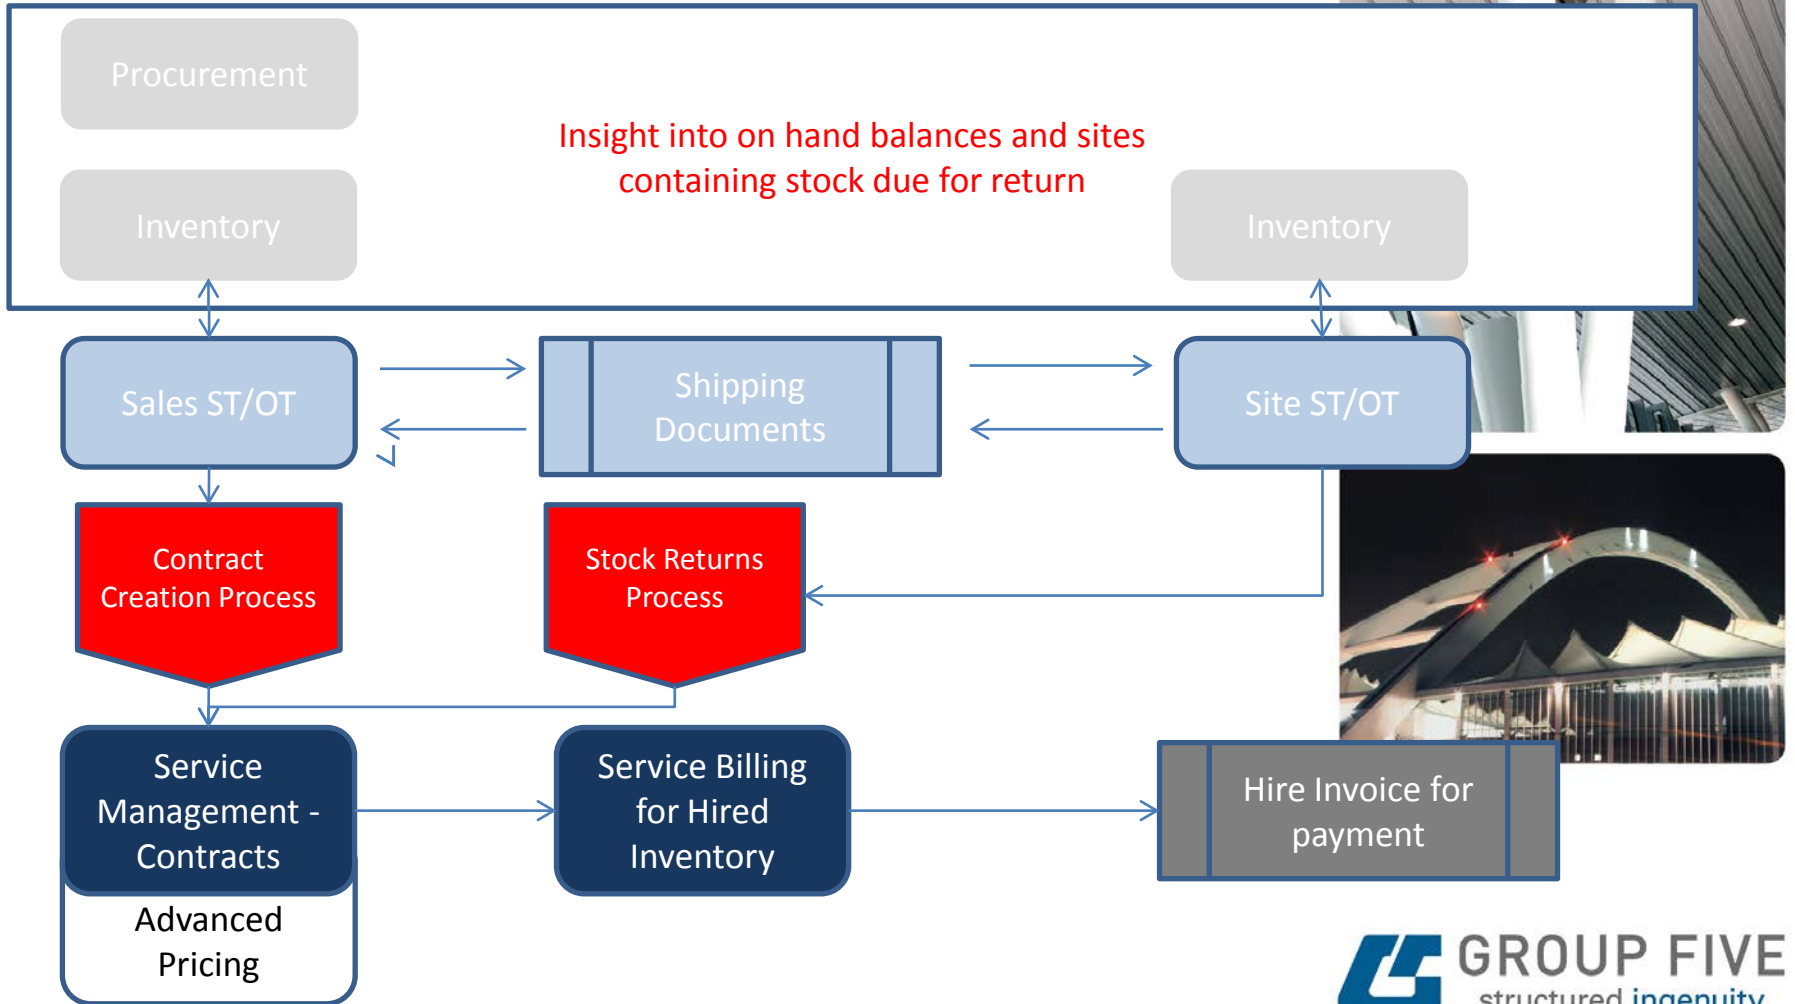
Procurement

Insight into on hand balances and sites containing stock due for return

Inventory

Inventory

Sales ST/OT

Shipping Documents

Site ST/OT

Contract Creation Process

Stock Returns Process

Service Management - Contracts

Advanced Pricing

Service Billing for Hired Inventory

Hire Invoice for payment

GROUP FIVE
structured ingenuity